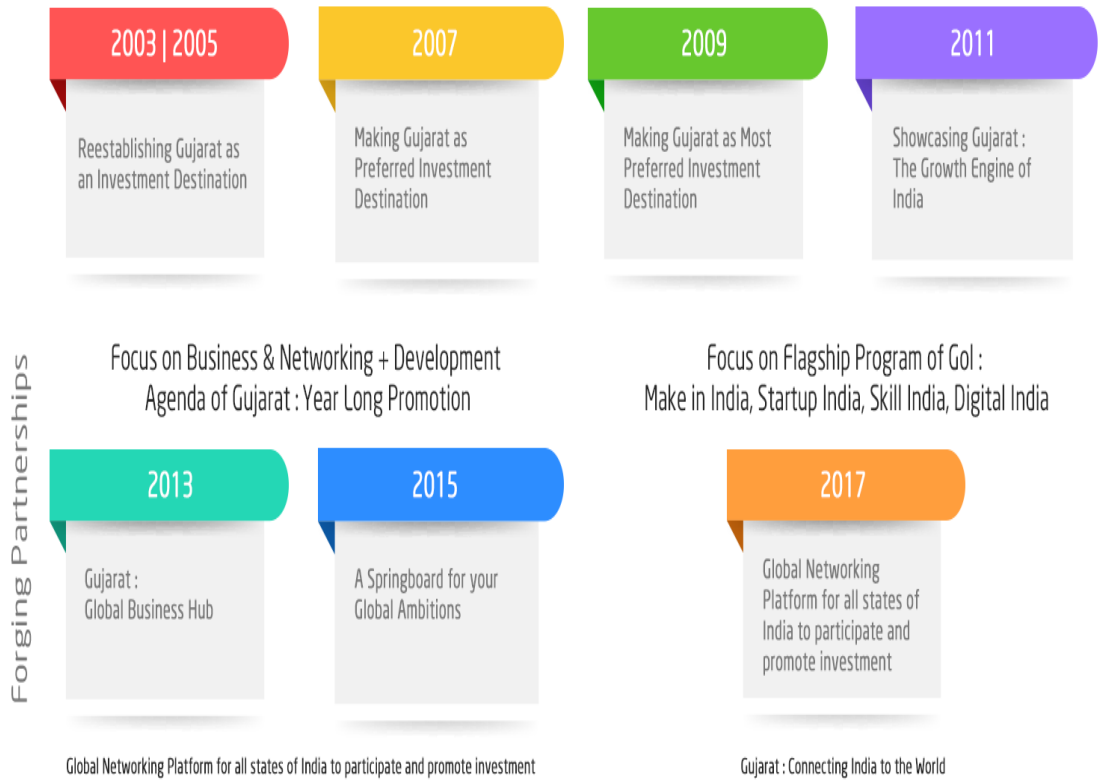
2003 | 2005

Reestablishing Gujarat as an Investment Destination

2007

Making Gujarat as Preferred Investment Destination

2009

Making Gujarat as Most Preferred Investment Destination

2011

Showcasing Gujarat : The Growth Engine of India

Forging Partnerships

Focus on Business & Networking + Development Agenda of Gujarat : Year Long Promotion

Focus on Flagship Program of GoI : Make in India, Startup India, Skill India, Digital India

2013

Gujarat : Global Business Hub

2015

A Springboard for your Global Ambitions

2017

Global Networking Platform for all states of India to participate and promote investment

Global Networking Platform for all states of India to participate and promote investment

Gujarat : Connecting India to the World